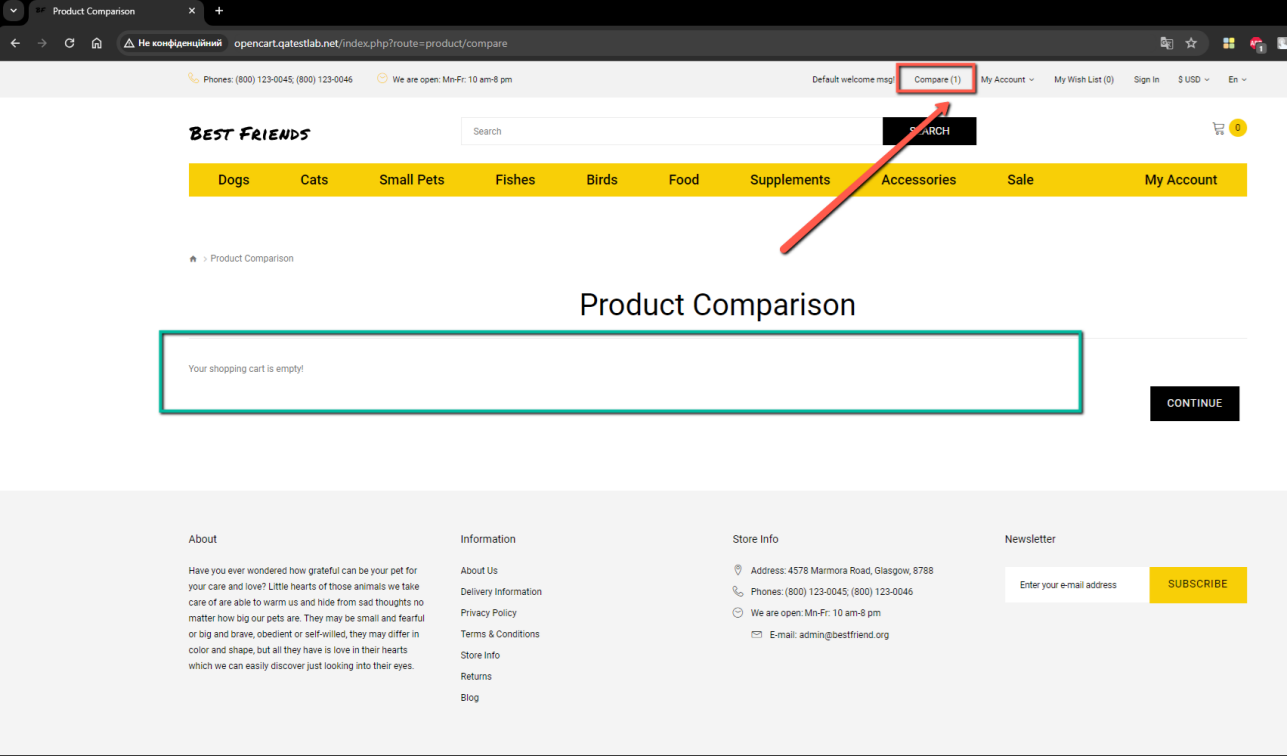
Product Comparison ×
+

Не конфіденційний opencart.qatestlab.net/index.php?route=product/compare

Phones: (800) 123-0045; (800) 123-0046 We are open: Mn-Fr: 10 am-8 pm Default welcome msg! Compare (1) My Account My Wish List (0) Sign In $ USD En

Best Friends
Search SEARCH
0

Dogs Cats Small Pets Fishes Birds Food Supplements Accessories Sale My Account

Product Comparison

Product Comparison

Your shopping cart is empty!

CONTINUE

About
Have you ever wondered how grateful can be your pet for your care and love? Little hearts of those animals we take care of are able to warm us and hide from sad thoughts no matter how big our pets are. They may be small and fearful or big and brave, obedient or self-willed, they may differ in color and shape, but all they have is love in their hearts which we can easily discover just looking into their eyes.

Information
About Us
Delivery Information
Privacy Policy
Terms & Conditions
Store Info
Returns
Blog

Store Info
Address: 4578 Marmora Road, Glasgow, 8788
Phones: (800) 123-0045; (800) 123-0046
We are open: Mn-Fr: 10 am-8 pm
E-mail: admin@bestfriend.org

Newsletter
Enter your e-mail address SUBSCRIBE